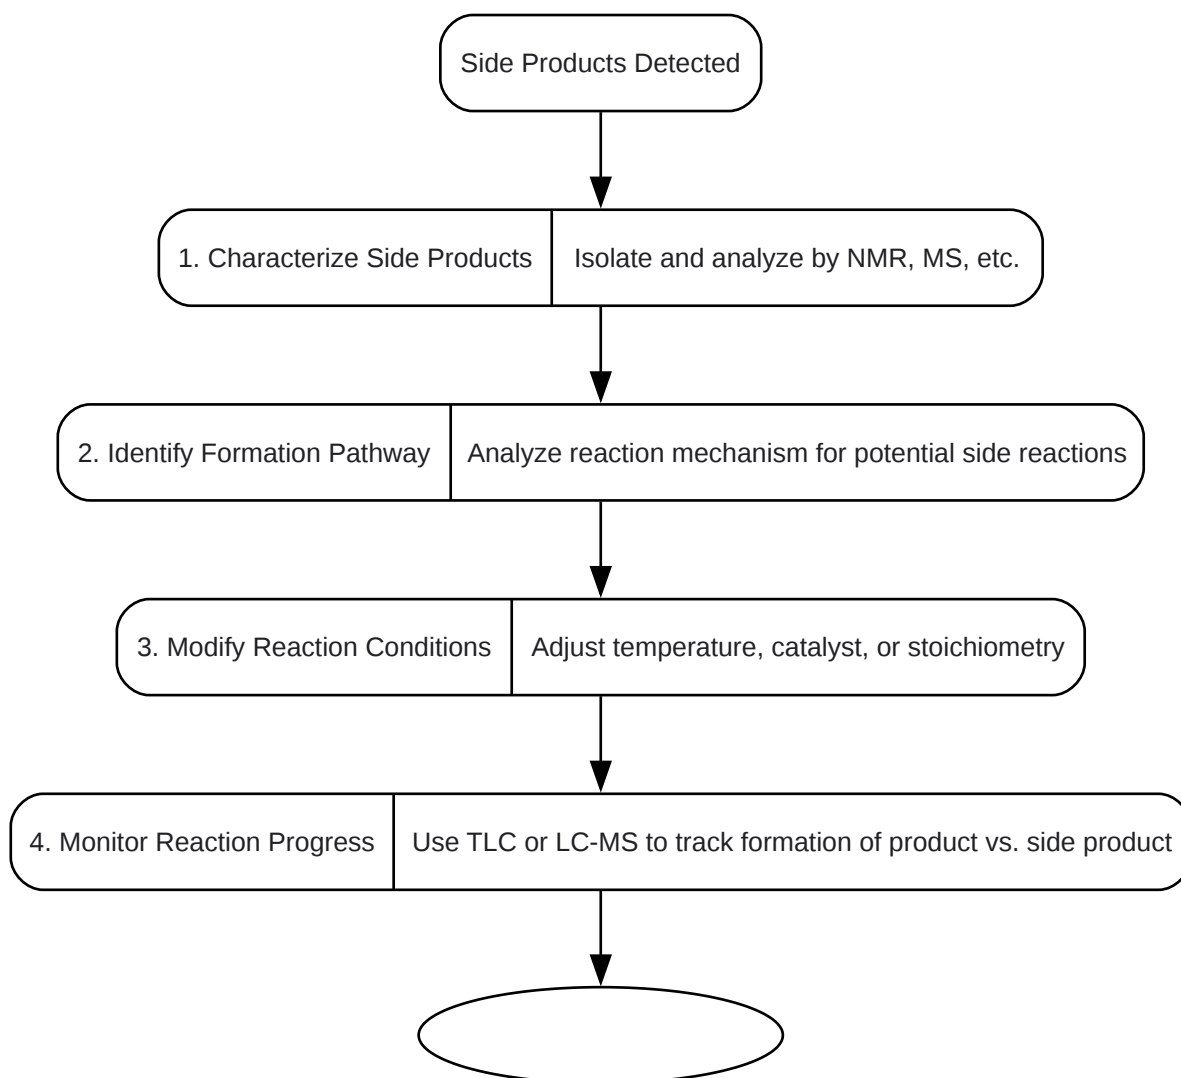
Side Products Detected

1. Characterize Side Products | Isolate and analyze by NMR, MS, etc.

2. Identify Formation Pathway | Analyze reaction mechanism for potential side reactions

3. Modify Reaction Conditions | Adjust temperature, catalyst, or stoichiometry

4. Monitor Reaction Progress | Use TLC or LC-MS to track formation of product vs. side product